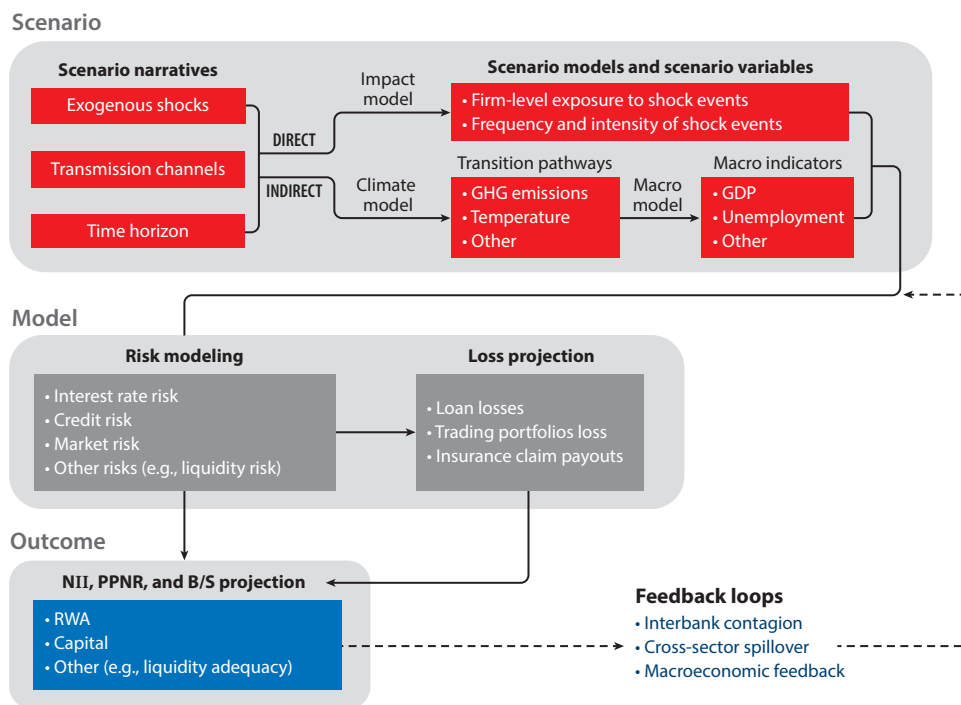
Scenario

Scenario narratives

Exogenous shocks

Transmission channels

Time horizon

DIRECT

INDIRECT

Impact model

Climate model

Scenario models and scenario variables

• Firm-level exposure to shock events
• Frequency and intensity of shock events

Transition pathways

• GHG emissions
• Temperature
• Other

Macro model

Macro indicators

• GDP
• Unemployment
• Other

Model

Risk modeling

• Interest rate risk
• Credit risk
• Market risk
• Other risks (e.g., liquidity risk)

Loss projection

• Loan losses
• Trading portfolios loss
• Insurance claim payouts

Outcome

NII, PPNR, and B/S projection

• RWA
• Capital
• Other (e.g., liquidity adequacy)

Feedback loops

• Interbank contagion
• Cross-sector spillover
• Macroeconomic feedback